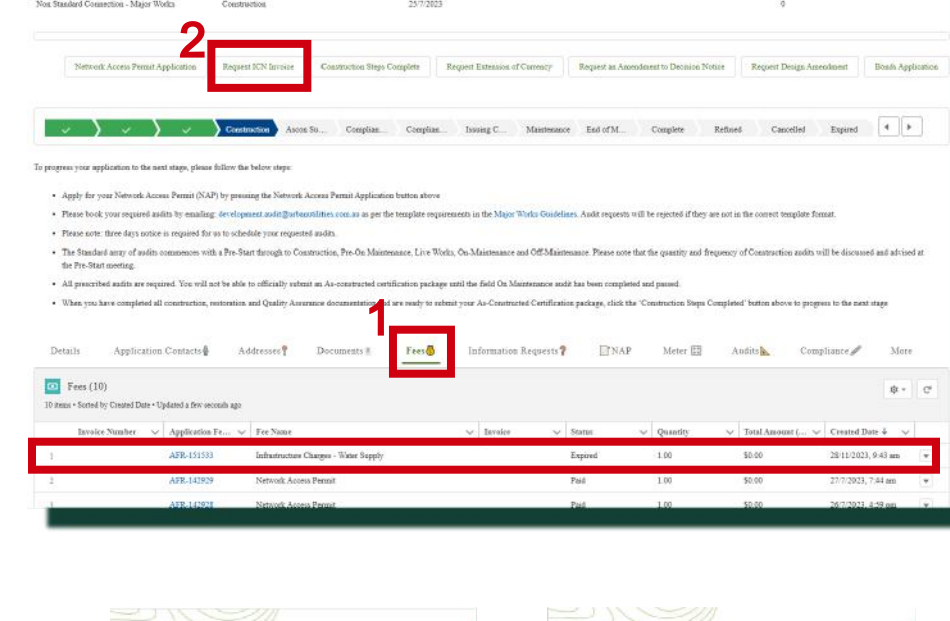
Non Standard Connection - Major Works Construction 25/7/2023 0

2

Network Access Permit Application | Request ICN Invoice | Construction Steps Complete | Request Extension of Currency | Request an Amendment to Decision Notice | Request Design Amendment | Bonds Application

Construction | Ascon So... | Complian... | Complian... | Issuing C... | Maintenance | End of M... | Complete | Refused | Cancelled | Expired

To progress your application to the next stage, please follow the below steps:

• Apply for your Network Access Permit (NAP) by pressing the Network Access Permit Application button above

• Please book your required audits by emailing: development.audit@urbanutilities.com.au as per the template requirements in the Major Works Guidelines. Audit requests will be rejected if they are not in the correct template format.

• Please note: three days notice is required for us to schedule your requested audits.

• The Standard array of audits commences with a Pre-Start through to Construction, Pre-On Maintenance, Live Works, On-Maintenance and Off-Maintenance. Please note that the quantity and frequency of Construction audits will be discussed and advised at the Pre-Start meeting.

• All prescribed audits are required. You will not be able to officially submit an As-constructed certification package until the field On Maintenance audit has been completed and passed.

• When you have completed all construction, restoration and Quality Assurance documentation and are ready to submit your As-Constructed Certification package, click the 'Construction Steps Completed' button above to progress to the next stage.

1

Details | Application Contacts | Addresses | Documents | Fees | Information Requests | NAP | Meter | Audits | Compliance | More

Fees (10)

10 items • Sorted by Created Date • Updated a few seconds ago

| | Invoice Number | Application Fe... | Fee Name | Invoice | Status | Quantity | Total Amount (... | Created Date |
|---|---|---|---|---|---|---|---|---|
| 1 | | AFR-151533 | Infrastructure Charges - Water Supply | | Expired | 1.00 | $0.00 | 28/11/2023, 9:43 am |
| 2 | | AFR-142929 | Network Access Permit | | Paid | 1.00 | $0.00 | 27/7/2023, 7:44 am |
| 3 | | AFR-142928 | Network Access Permit | | Paid | 1.00 | $0.00 | 26/7/2023, 4:59 pm |